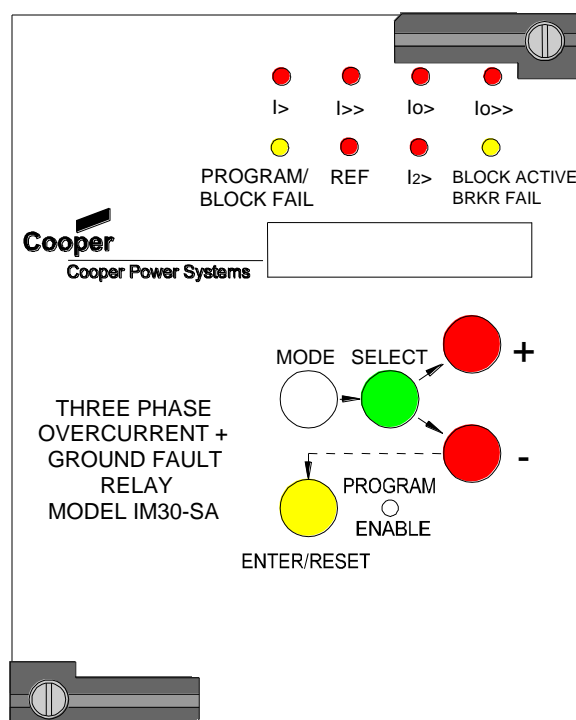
I>
I>>
Io>
Io>>

PROGRAM/ BLOCK FAIL
REF
$I_2$>
BLOCK ACTIVE BRKR FAIL

Cooper
Cooper Power Systems

MODE
SELECT
+
-

THREE PHASE OVERCURRENT + GROUND FAULT RELAY MODEL IM30-SA

PROGRAM ENABLE

ENTER/RESET